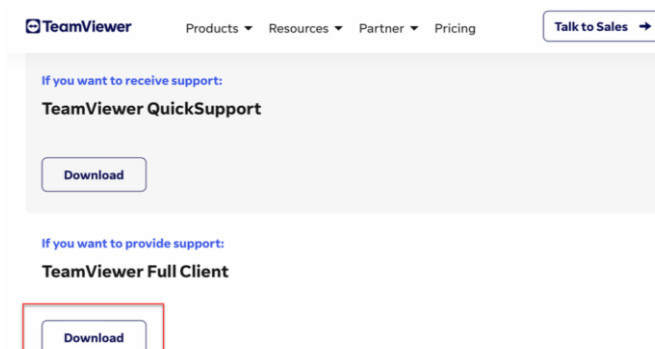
TeamViewer Products ▾ Resources ▾ Partner ▾ Pricing Talk to Sales →

If you want to receive support:

TeamViewer QuickSupport

Download

If you want to provide support:

TeamViewer Full Client

Download